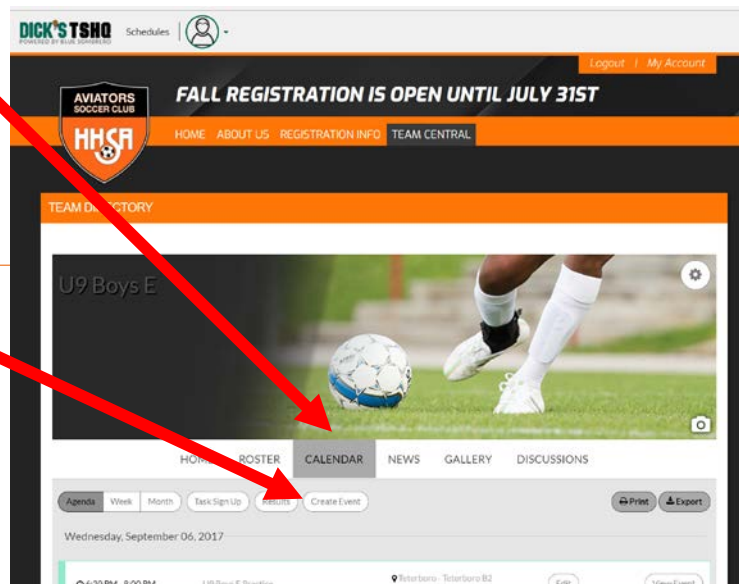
DICK'S TSHQ
POWERED BY BLUE SOMBRERO
Schedules

Logout | My Account

AVIATORS
SOCCER CLUB
HHSA

FALL REGISTRATION IS OPEN UNTIL JULY 31ST

HOME ABOUT US REGISTRATION INFO TEAM CENTRAL

TEAM DI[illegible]CTORY

U9 Boys E

HO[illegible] ROSTER CALENDAR NEWS GALLERY DISCUSSIONS

Agenda Week Month Task Sign Up Results Create Event Print Export

Wednesday, September 06, 2017

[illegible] Teterboro - Teterboro B2 Edit View Event